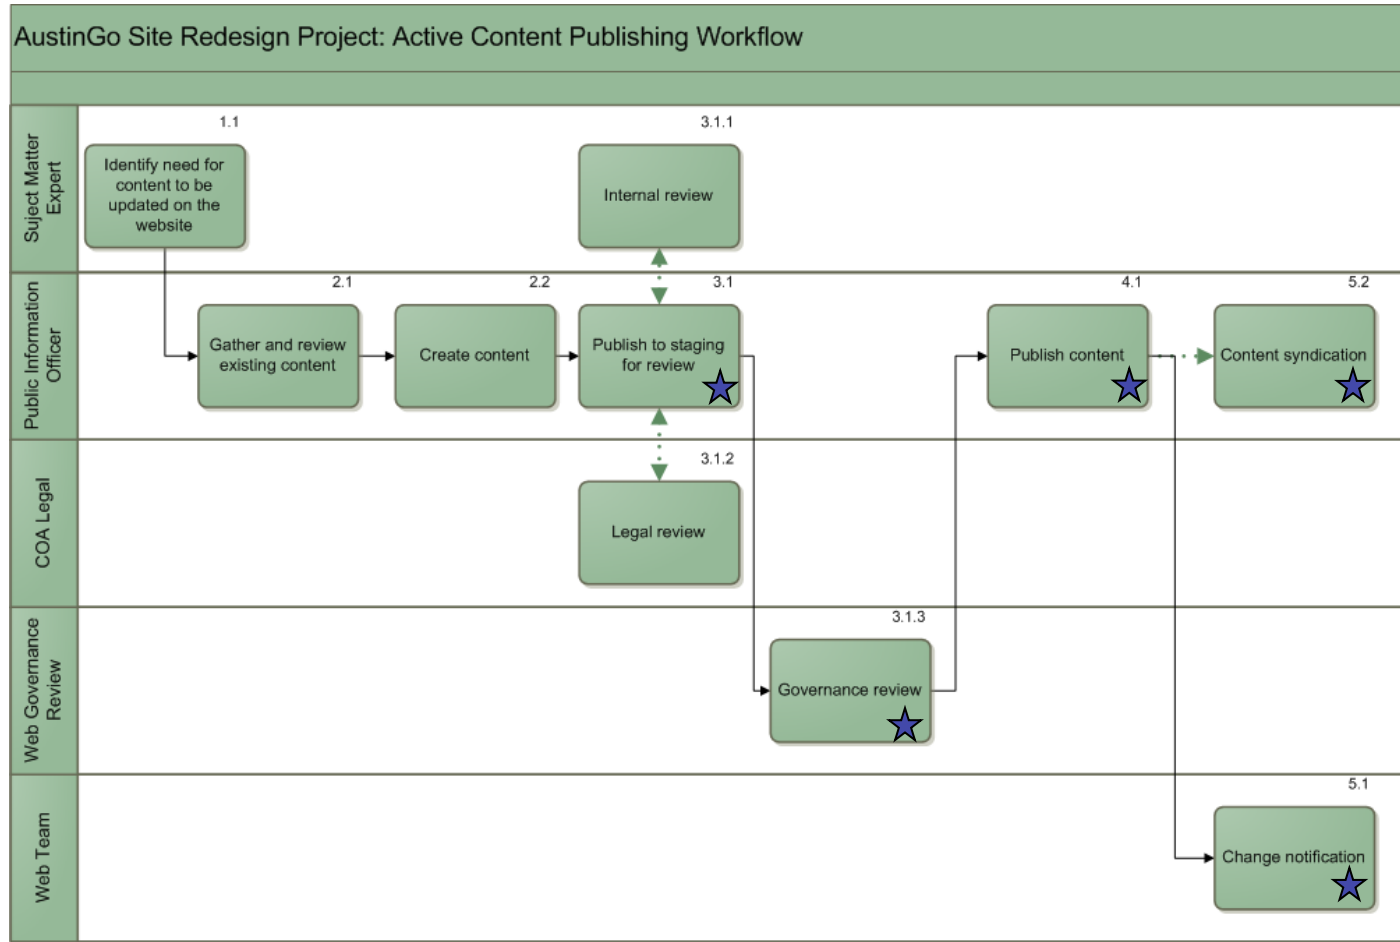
AustinGo Site Redesign Project: Active Content Publishing Workflow

Suject Matter Expert

1.1
Identify need for content to be updated on the website

3.1.1
Internal review

Public Information Officer

2.1
Gather and review existing content

2.2
Create content

3.1
Publish to staging for review

4.1
Publish content

5.2
Content syndication

COA Legal

3.1.2
Legal review

Web Governance Review

3.1.3
Governance review

Web Team

5.1
Change notification